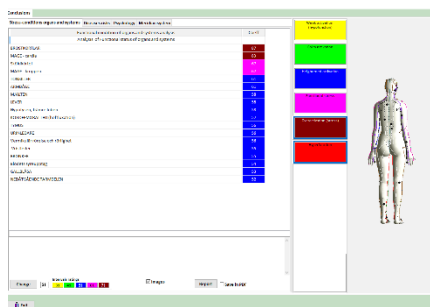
Simulation

Status conditions organs and systems | Diseases results | Weight loss diag | Metabolism analysis

Analysis of functional status of organs and systems

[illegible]

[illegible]
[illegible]
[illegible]
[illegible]
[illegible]
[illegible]
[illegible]
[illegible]
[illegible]
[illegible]
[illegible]
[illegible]
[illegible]
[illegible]
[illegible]
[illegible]
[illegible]
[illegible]
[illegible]
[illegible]

Print

Images

Report

Exit